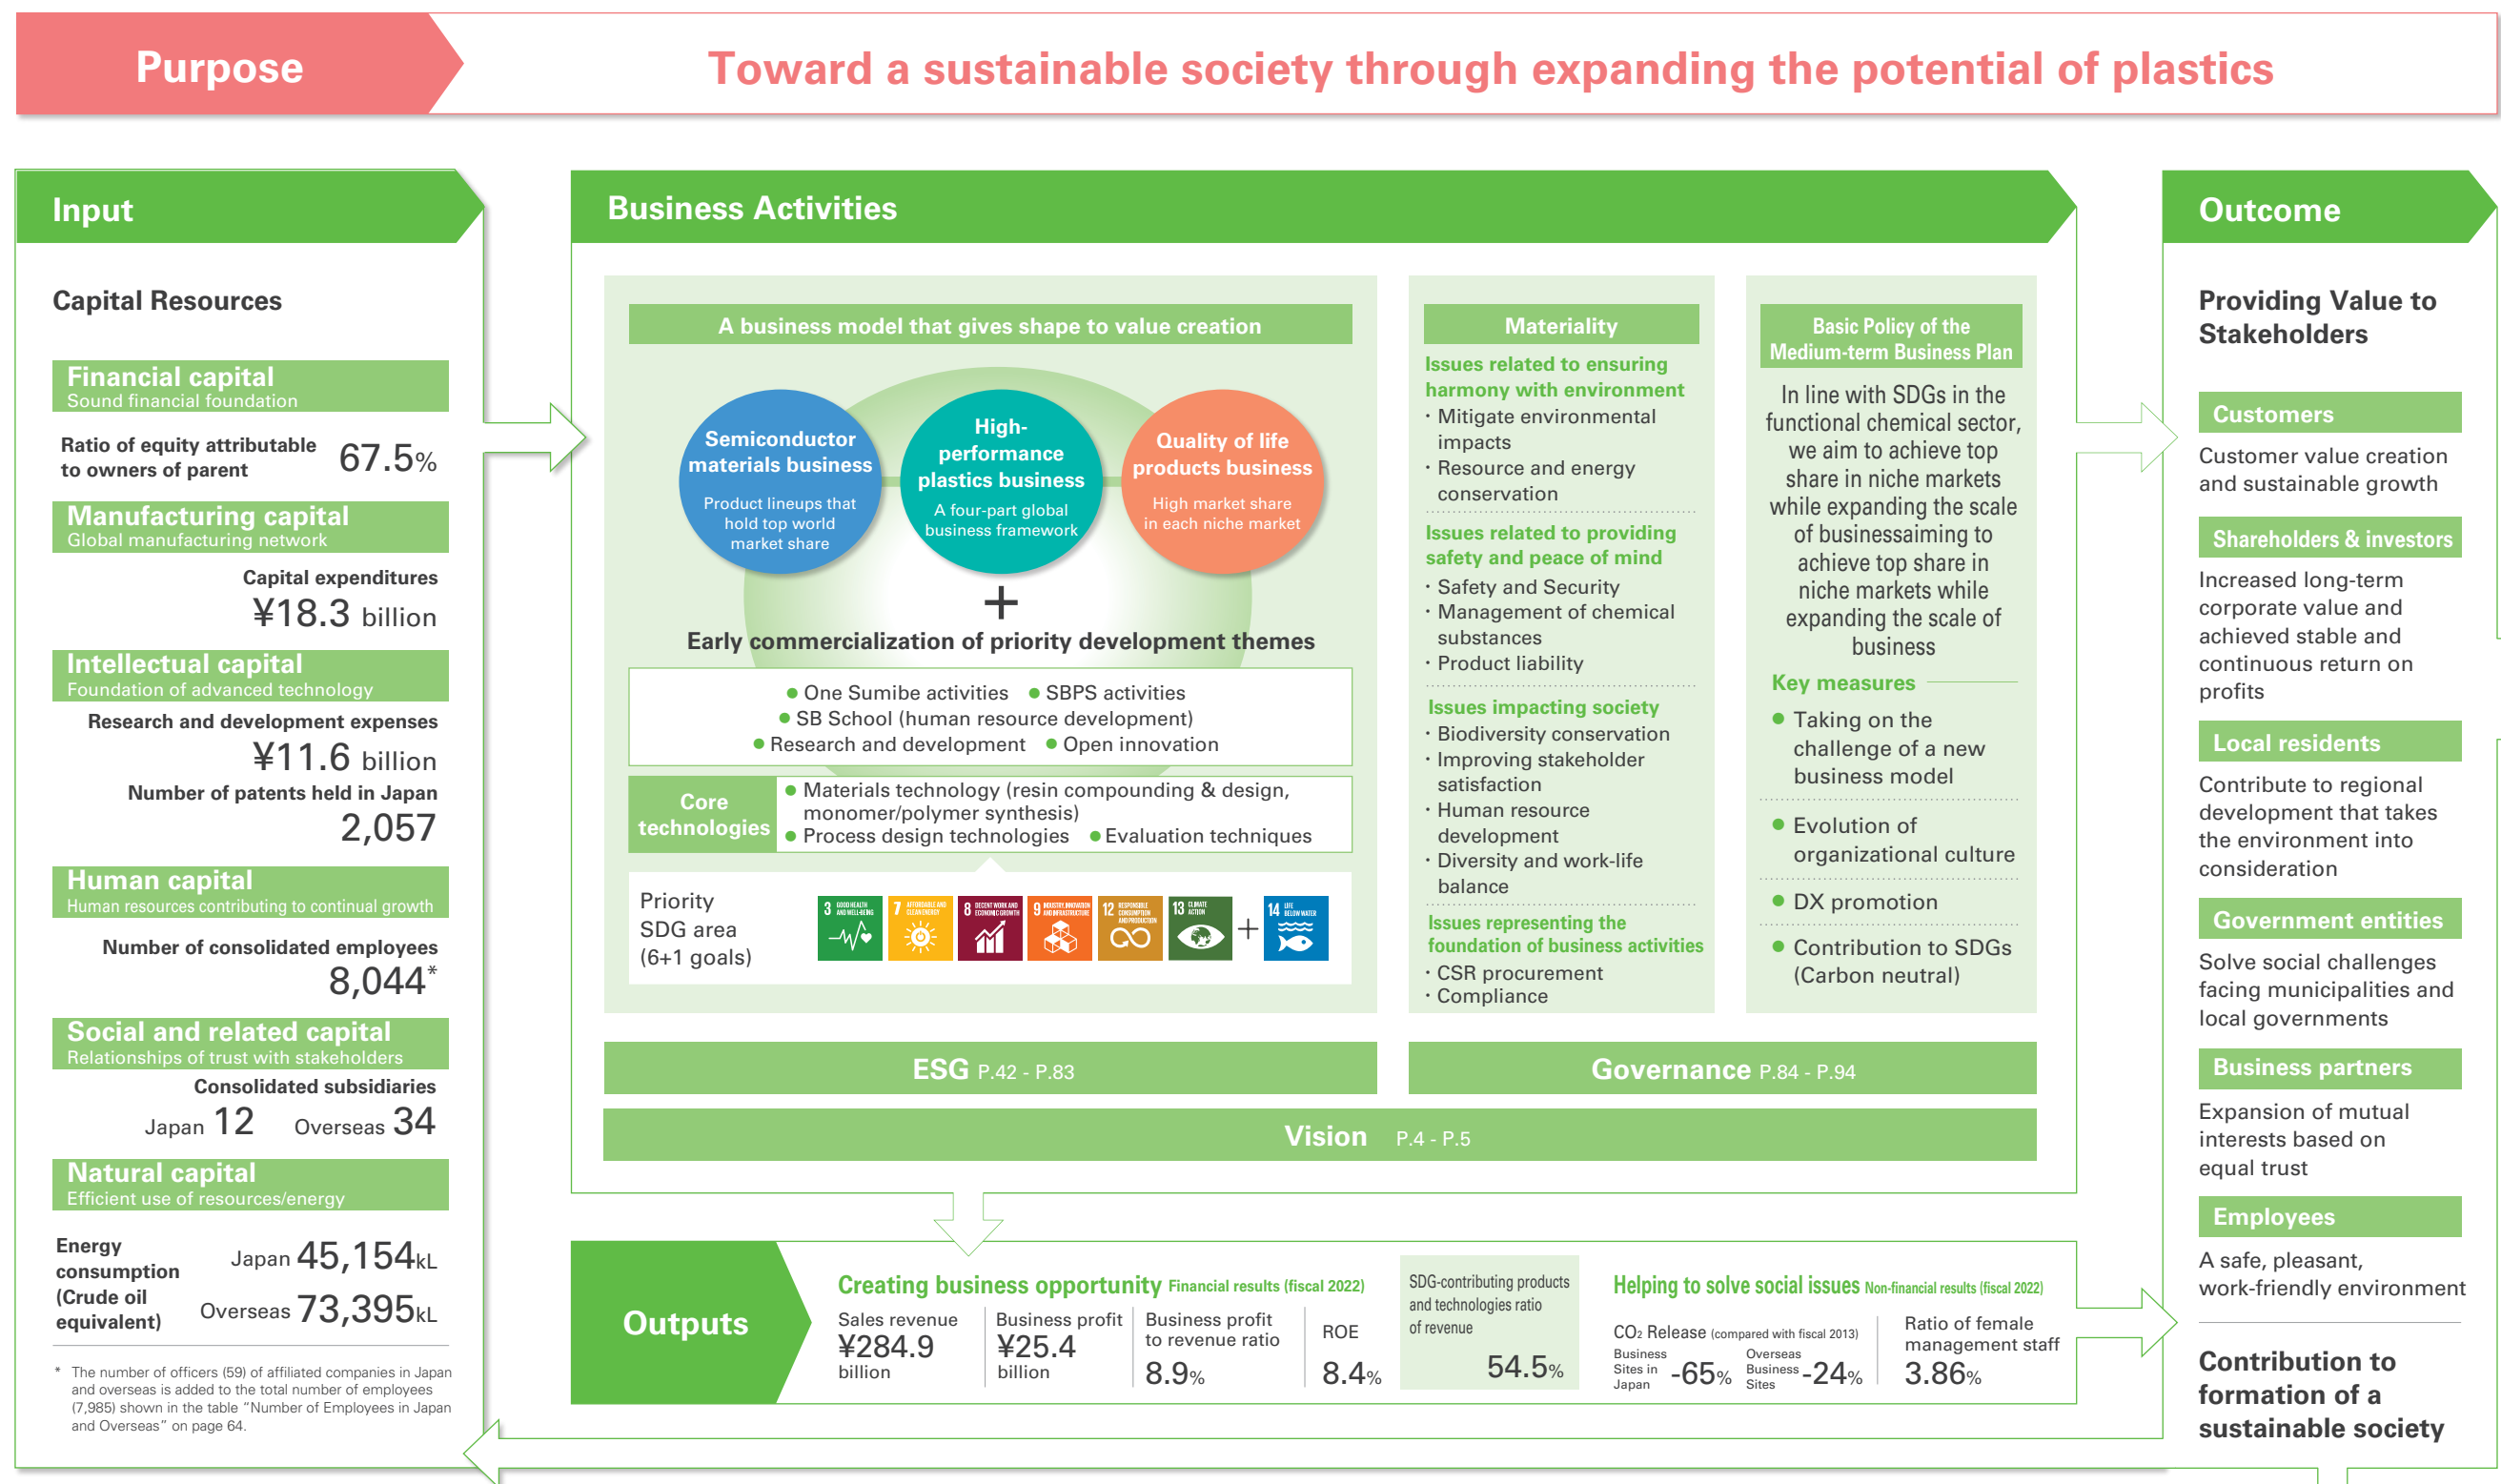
Purpose

Toward a sustainable society through expanding the potential of plastics

Input

Capital Resources

Financial capital
Sound financial foundation

Ratio of equity attributable to owners of parent 67.5%

Manufacturing capital
Global manufacturing network

Capital expenditures
¥18.3 billion

Intellectual capital
Foundation of advanced technology

Research and development expenses
¥11.6 billion

Number of patents held in Japan
2,057

Human capital
Human resources contributing to continual growth

Number of consolidated employees
8,044*

Social and related capital
Relationships of trust with stakeholders

Consolidated subsidiaries
Japan 12 Overseas 34

Natural capital
Efficient use of resources/energy

Energy consumption (Crude oil equivalent) Japan 45,154kL Overseas 73,395kL

* The number of officers (59) of affiliated companies in Japan and overseas is added to the total number of employees (7,985) shown in the table "Number of Employees in Japan and Overseas" on page 64.

Business Activities

A business model that gives shape to value creation

Semiconductor materials business
Product lineups that hold top world market share

High-performance plastics business
A four-part global business framework

Quality of life products business
High market share in each niche market

+

Early commercialization of priority development themes

● One Sumibe activities ● SBPS activities
● SB School (human resource development)
● Research and development ● Open innovation

Core technologies
● Materials technology (resin compounding & design, monomer/polymer synthesis)
● Process design technologies ● Evaluation techniques

Priority SDG area (6+1 goals)
3 GOOD HEALTH AND WELL-BEING 7 AFFORDABLE AND CLEAN ENERGY 8 DECENT WORK AND ECONOMIC GROWTH 9 INDUSTRY, INNOVATION AND INFRASTRUCTURE 12 RESPONSIBLE CONSUMPTION AND PRODUCTION 13 CLIMATE ACTION + 14 LIFE BELOW WATER

Materiality

Issues related to ensuring harmony with environment
・Mitigate environmental impacts
・Resource and energy conservation

Issues related to providing safety and peace of mind
・Safety and Security
・Management of chemical substances
・Product liability

Issues impacting society
・Biodiversity conservation
・Improving stakeholder satisfaction
・Human resource development
・Diversity and work-life balance

Issues representing the foundation of business activities
・CSR procurement
・Compliance

Basic Policy of the Medium-term Business Plan

In line with SDGs in the functional chemical sector, we aim to achieve top share in niche markets while expanding the scale of businessaiming to achieve top share in niche markets while expanding the scale of business

Key measures
● Taking on the challenge of a new business model
● Evolution of organizational culture
● DX promotion
● Contribution to SDGs (Carbon neutral)

ESG P.42 - P.83

Governance P.84 - P.94

Vision P.4 - P.5

Outputs

Creating business opportunity Financial results (fiscal 2022)
Sales revenue ¥284.9 billion
Business profit ¥25.4 billion
Business profit to revenue ratio 8.9%
ROE 8.4%

SDG-contributing products and technologies ratio of revenue 54.5%

Helping to solve social issues Non-financial results (fiscal 2022)
$CO_2$ Release (compared with fiscal 2013)
Business Sites in Japan -65%
Overseas Business Sites -24%
Ratio of female management staff 3.86%

Outcome

Providing Value to Stakeholders

Customers
Customer value creation and sustainable growth

Shareholders & investors
Increased long-term corporate value and achieved stable and continuous return on profits

Local residents
Contribute to regional development that takes the environment into consideration

Government entities
Solve social challenges facing municipalities and local governments

Business partners
Expansion of mutual interests based on equal trust

Employees
A safe, pleasant, work-friendly environment

Contribution to formation of a sustainable society